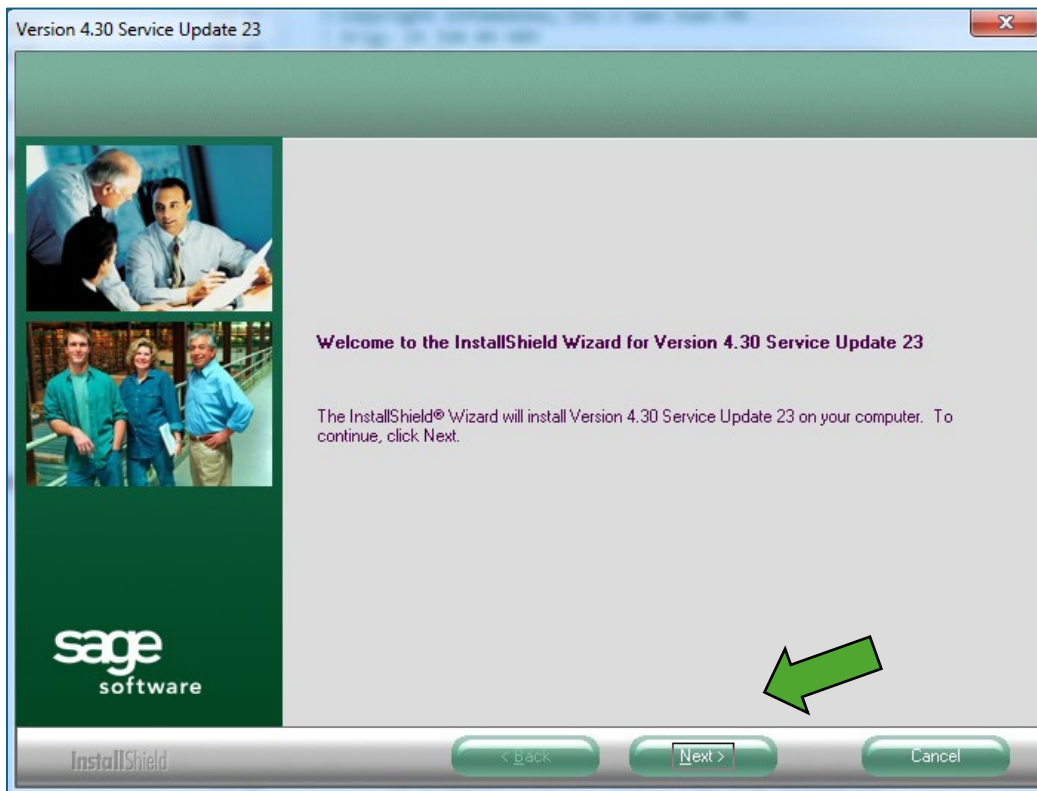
Version 4.30 Service Update 23

Welcome to the InstallShield Wizard for Version 4.30 Service Update 23

The InstallShield® Wizard will install Version 4.30 Service Update 23 on your computer. To continue, click Next.

sage software

InstallShield

< Back

Next >

Cancel